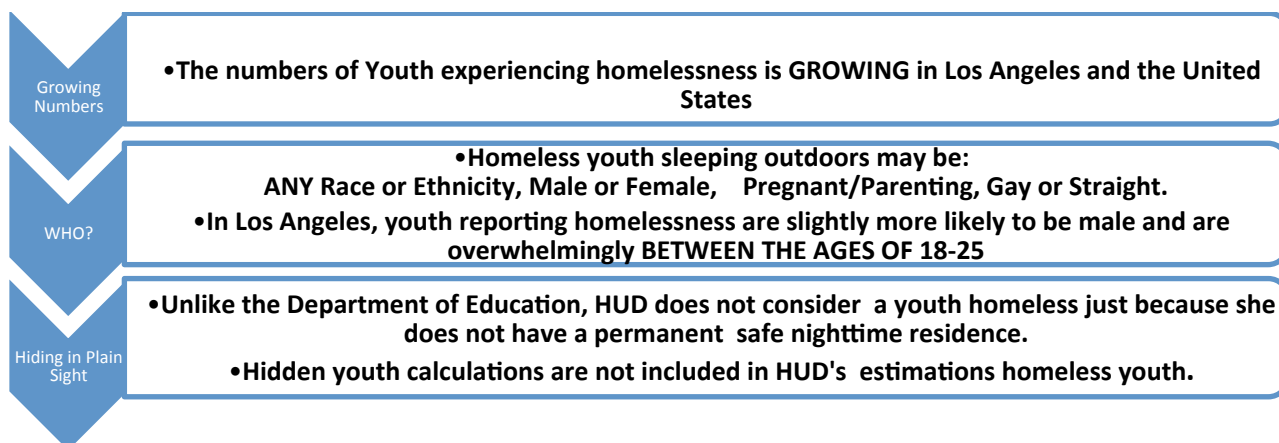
Growing Numbers

•The numbers of Youth experiencing homelessness is GROWING in Los Angeles and the United States

WHO?

•Homeless youth sleeping outdoors may be: ANY Race or Ethnicity, Male or Female, Pregnant/Parenting, Gay or Straight.

•In Los Angeles, youth reporting homelessness are slightly more likely to be male and are overwhelmingly BETWEEN THE AGES OF 18-25

Hiding in Plain Sight

•Unlike the Department of Education, HUD does not consider a youth homeless just because she does not have a permanent safe nighttime residence.

•Hidden youth calculations are not included in HUD's estimations homeless youth.